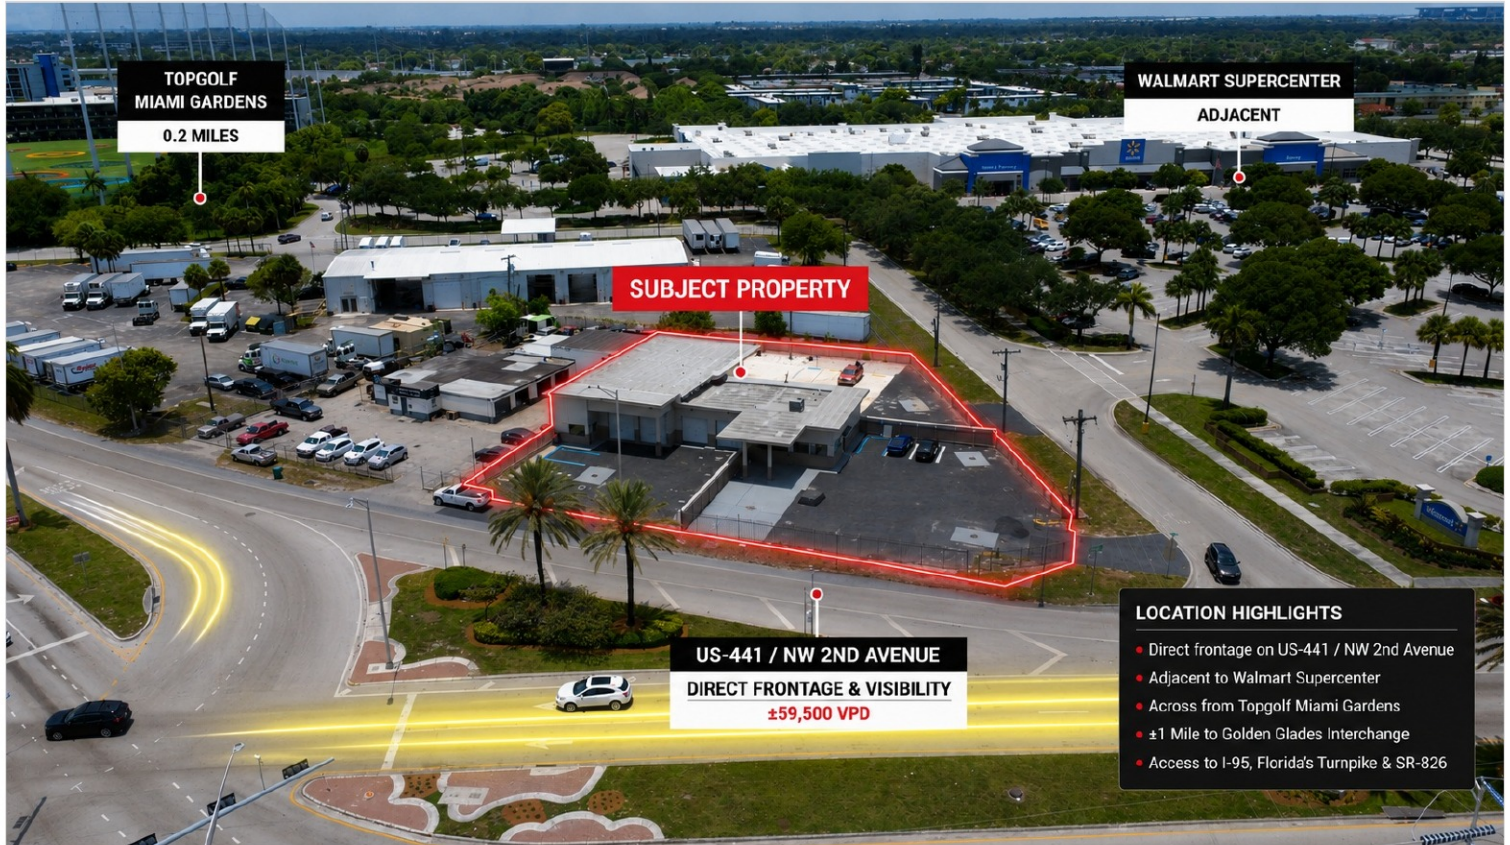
TOPGOLF
MIAMI GARDENS
0.2 MILES

WALMART SUPERCENTER
ADJACENT

SUBJECT PROPERTY

US-441 / NW 2ND AVENUE
DIRECT FRONTAGE & VISIBILITY
±59,500 VPD

LOCATION HIGHLIGHTS
• Direct frontage on US-441 / NW 2nd Avenue
• Adjacent to Walmart Supercenter
• Across from Topgolf Miami Gardens
• ±1 Mile to Golden Glades Interchange
• Access to I-95, Florida's Turnpike & SR-826